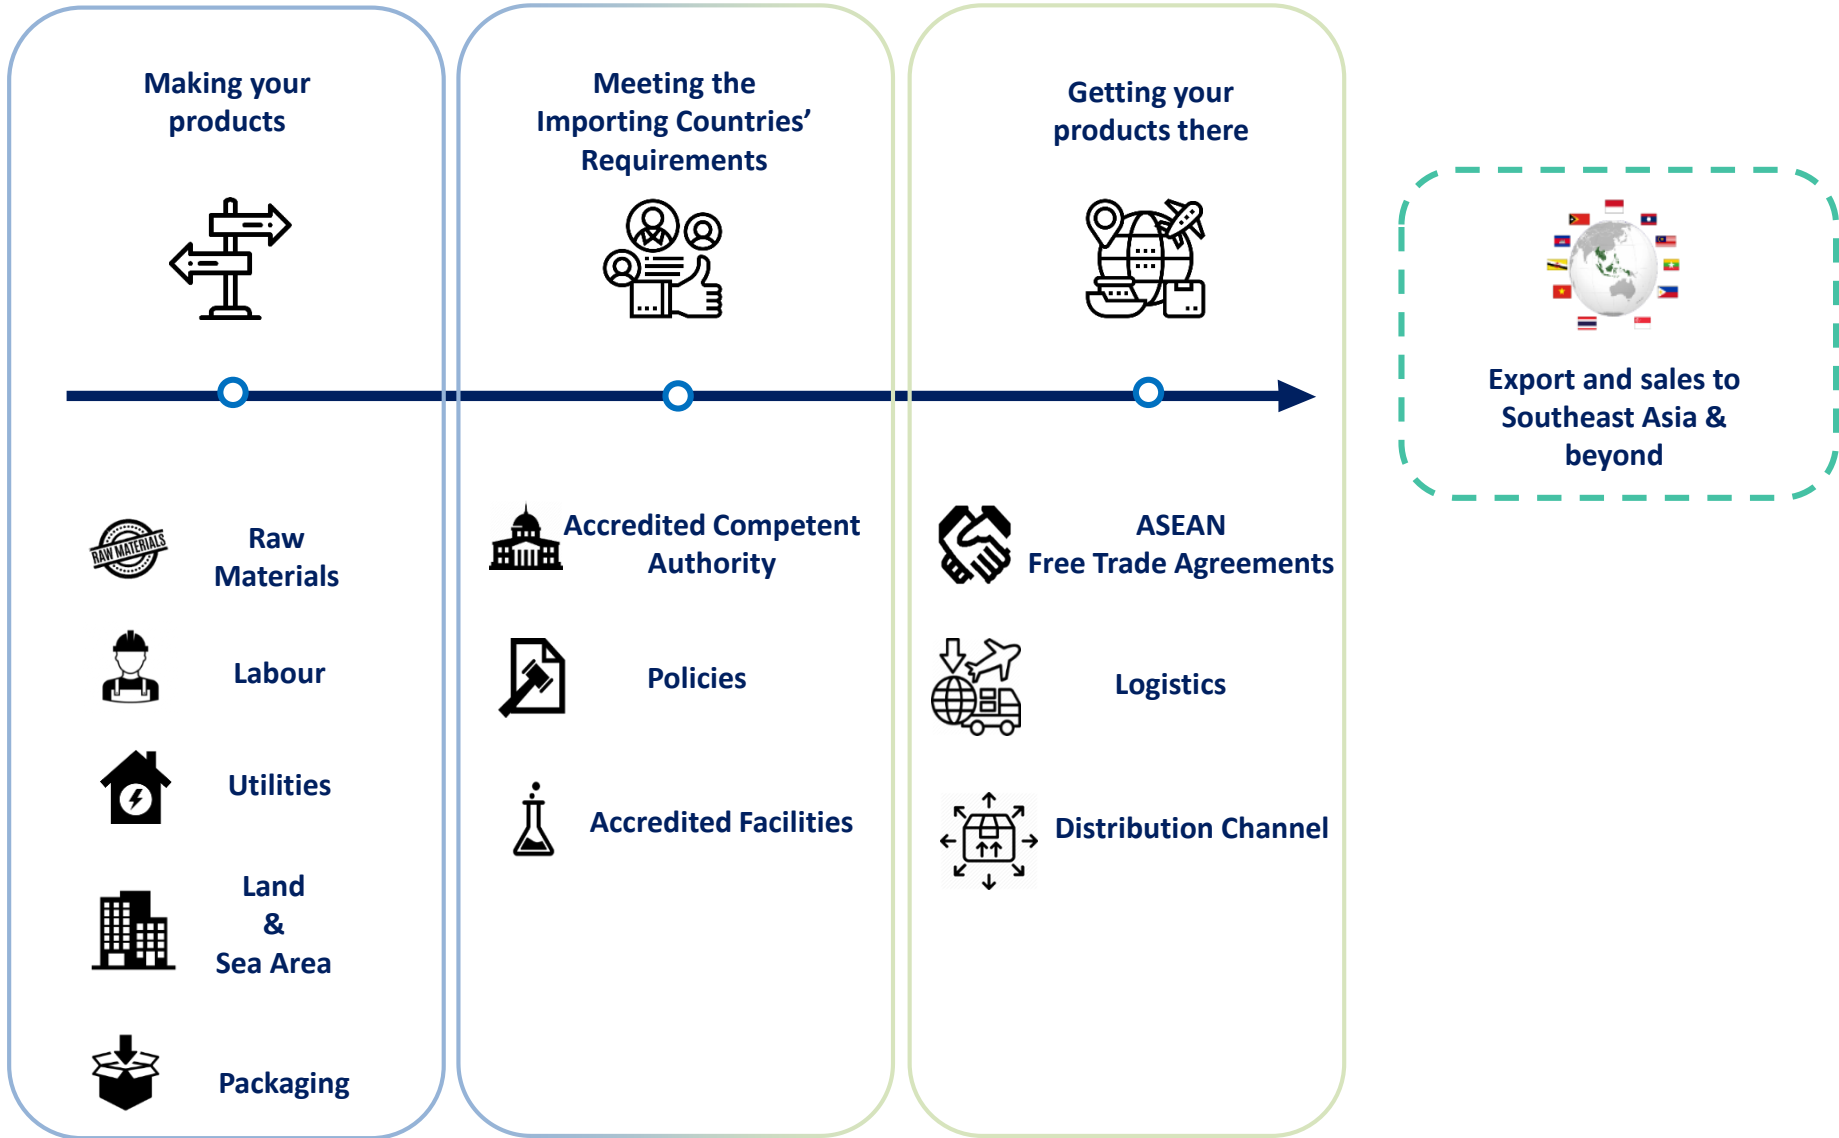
Making your products

Meeting the Importing Countries' Requirements

Getting your products there

Export and sales to Southeast Asia & beyond

RAW MATERIALS

Raw Materials

Labour

Utilities

Land & Sea Area

Packaging

Accredited Competent Authority

Policies

Accredited Facilities

ASEAN Free Trade Agreements

Logistics

Distribution Channel